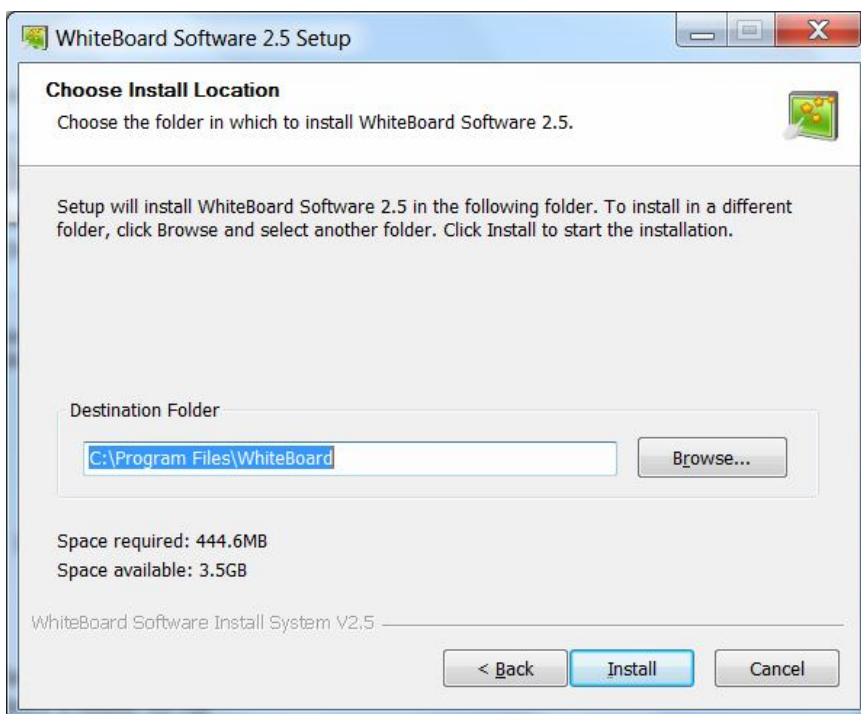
WhiteBoard Software 2.5 Setup

**Choose Install Location**
Choose the folder in which to install WhiteBoard Software 2.5.

Setup will install WhiteBoard Software 2.5 in the following folder. To install in a different folder, click Browse and select another folder. Click Install to start the installation.

Destination Folder

C:\Program Files\WhiteBoard

Browse...

Space required: 444.6MB
Space available: 3.5GB

WhiteBoard Software Install System V2.5

< Back
Install
Cancel